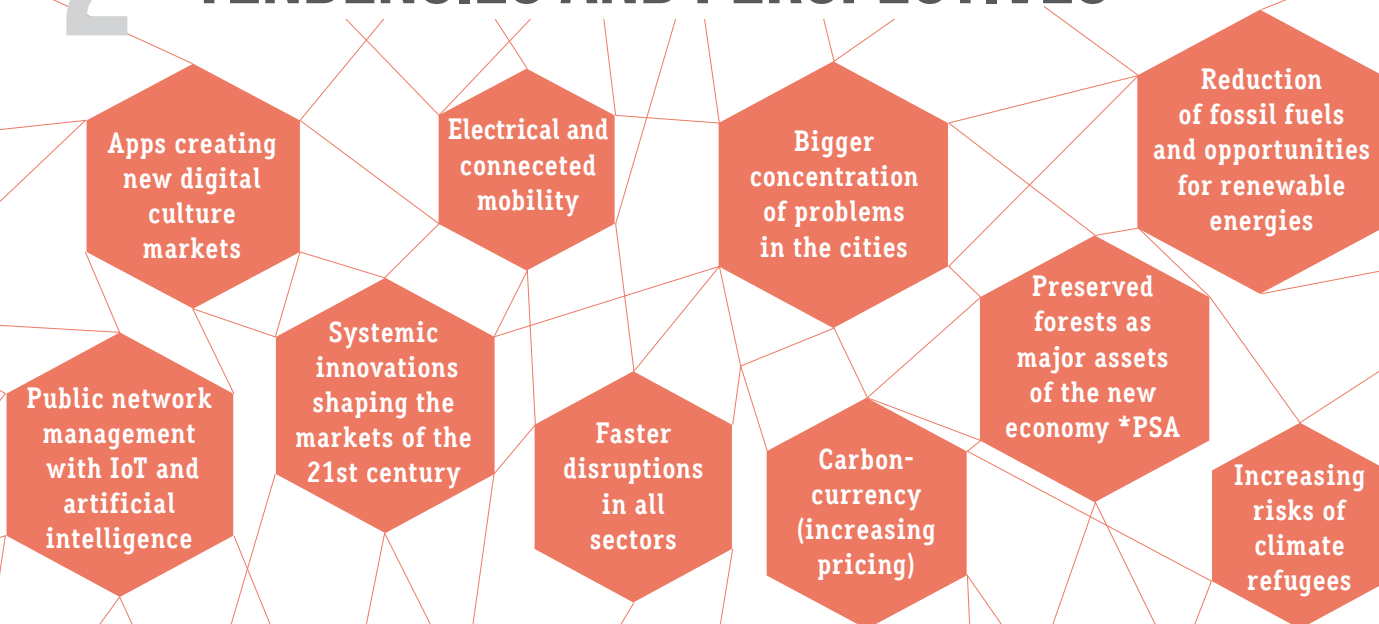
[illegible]

Apps creating new digital culture markets

Electrical and conneceted mobility

Bigger concentration of problems in the cities

Reduction of fossil fuels and opportunities for renewable energies

Preserved forests as major assets of the new economy *PSA

Systemic innovations shaping the markets of the 21st century

Public network management with IoT and artificial intelligence

Faster disruptions in all sectors

Carbon-currency (increasing pricing)

Increasing risks of climate refugees